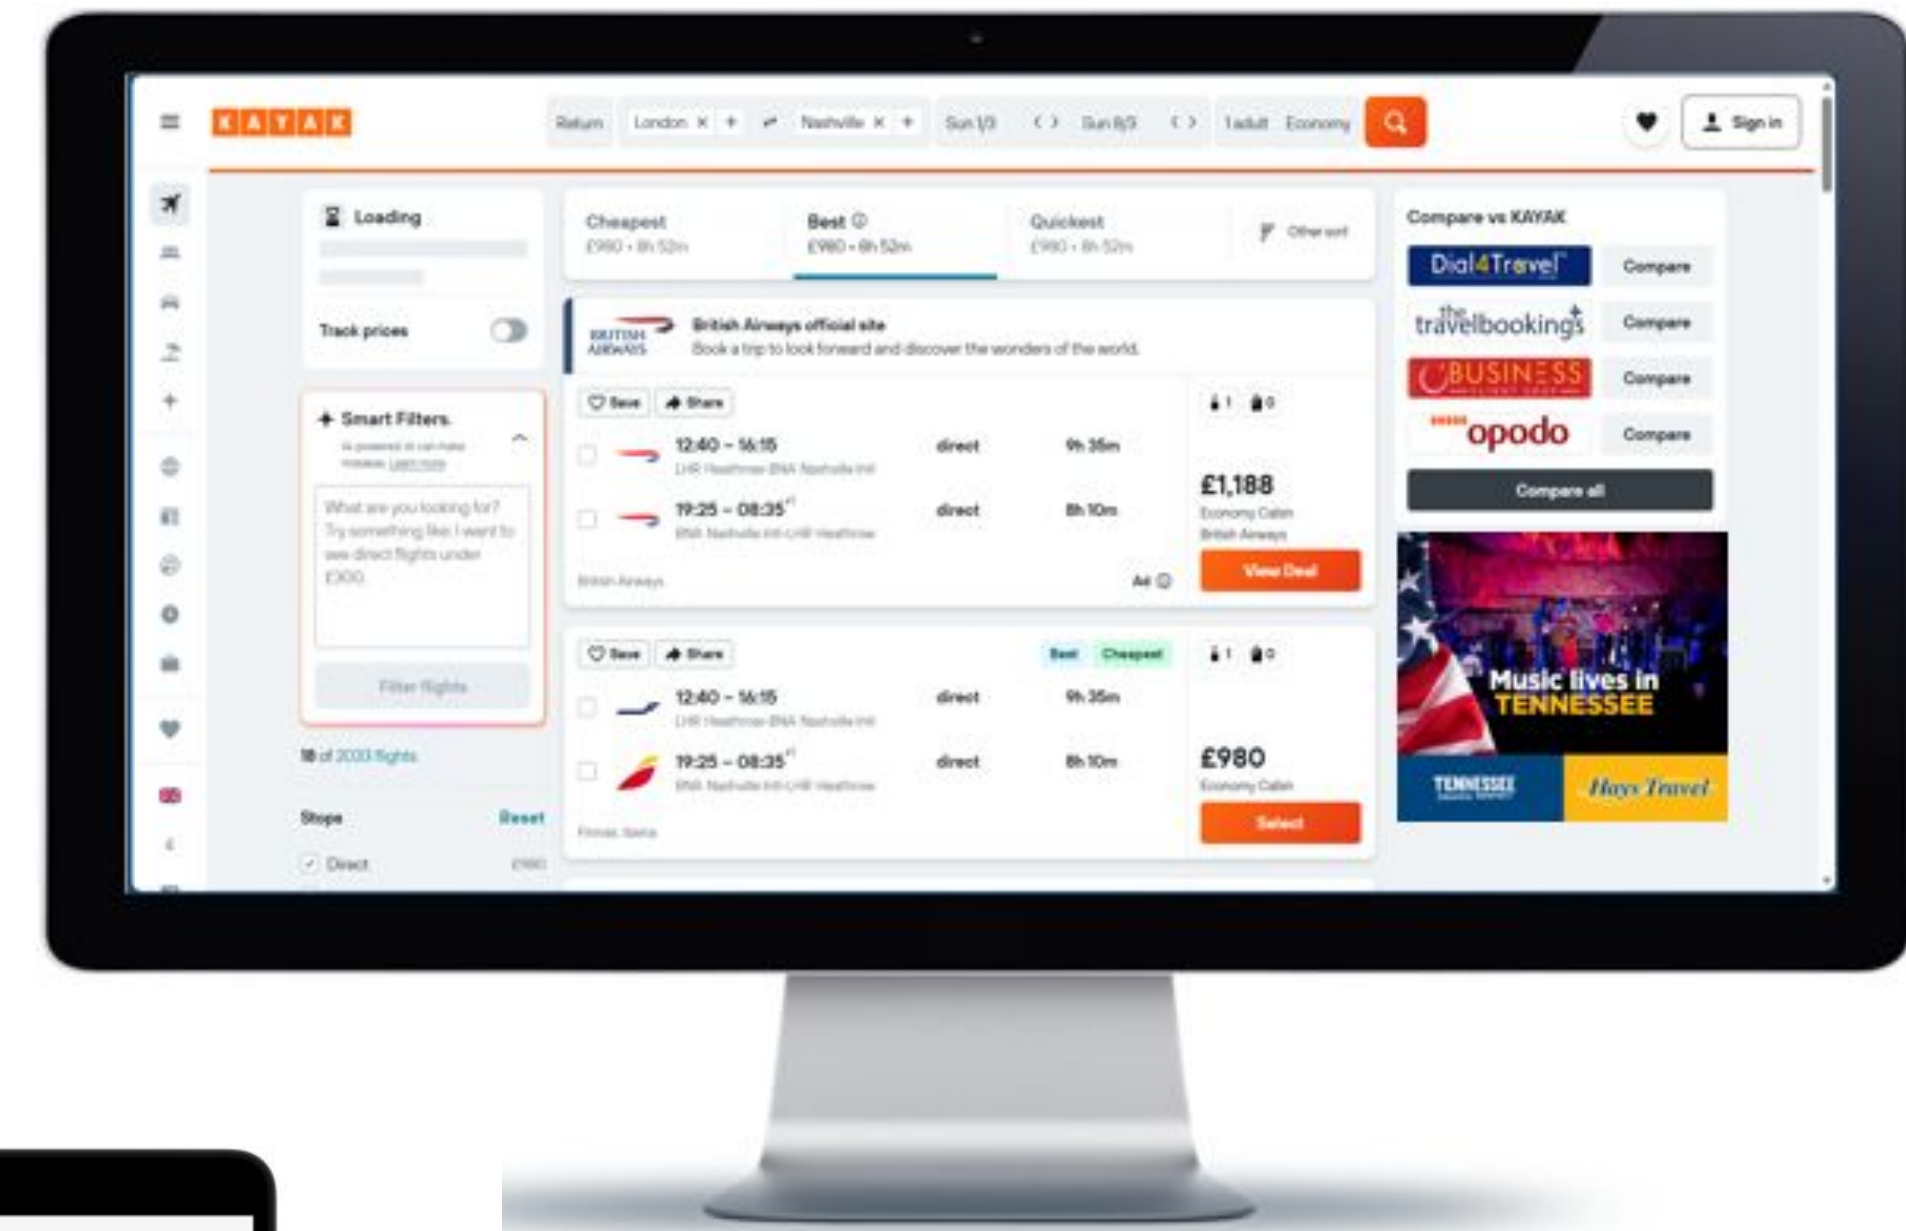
KAYAK

Return London × + ⇄ Nashville × + Sun 1/3 ‹ › Sun 8/3 ‹ › 1 adult Economy

Sign in

Loading

Track prices

Smart Filters

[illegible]

What are you looking for? Try something like: I want to see direct flights under £300

Filter flights

18 of 2030 flights

Stops Reset

Direct £980

Cheapest £980 • 8h 52m

Best £980 • 8h 52m

Quickest £980 • 8h 52m

Other sort

BRITISH AIRWAYS

British Airways official site
Book a trip to look forward and discover the wonders of the world.

Save Share

12:40 – 16:15 LHR Heathrow-BNA Nashville Intl direct 9h 35m

19:25 – 08:35+1 BNA Nashville Intl-LHR Heathrow direct 8h 10m

1 0

£1,188
Economy Cabin
British Airways

British Airways

Ad

View Deal

Save Share

Best Cheapest

12:40 – 16:15 LHR Heathrow-BNA Nashville Intl direct 9h 35m

19:25 – 08:35+1 BNA Nashville Intl-LHR Heathrow direct 8h 10m

1 0

£980
Economy Cabin

Finnair, Iberia

Select

Compare vs KAYAK

Dial4Travel Compare

thetravelbookings Compare

BUSINESS Compare

opodo Compare

Compare all

Music lives in TENNESSEE

TENNESSEE

Hays Travel